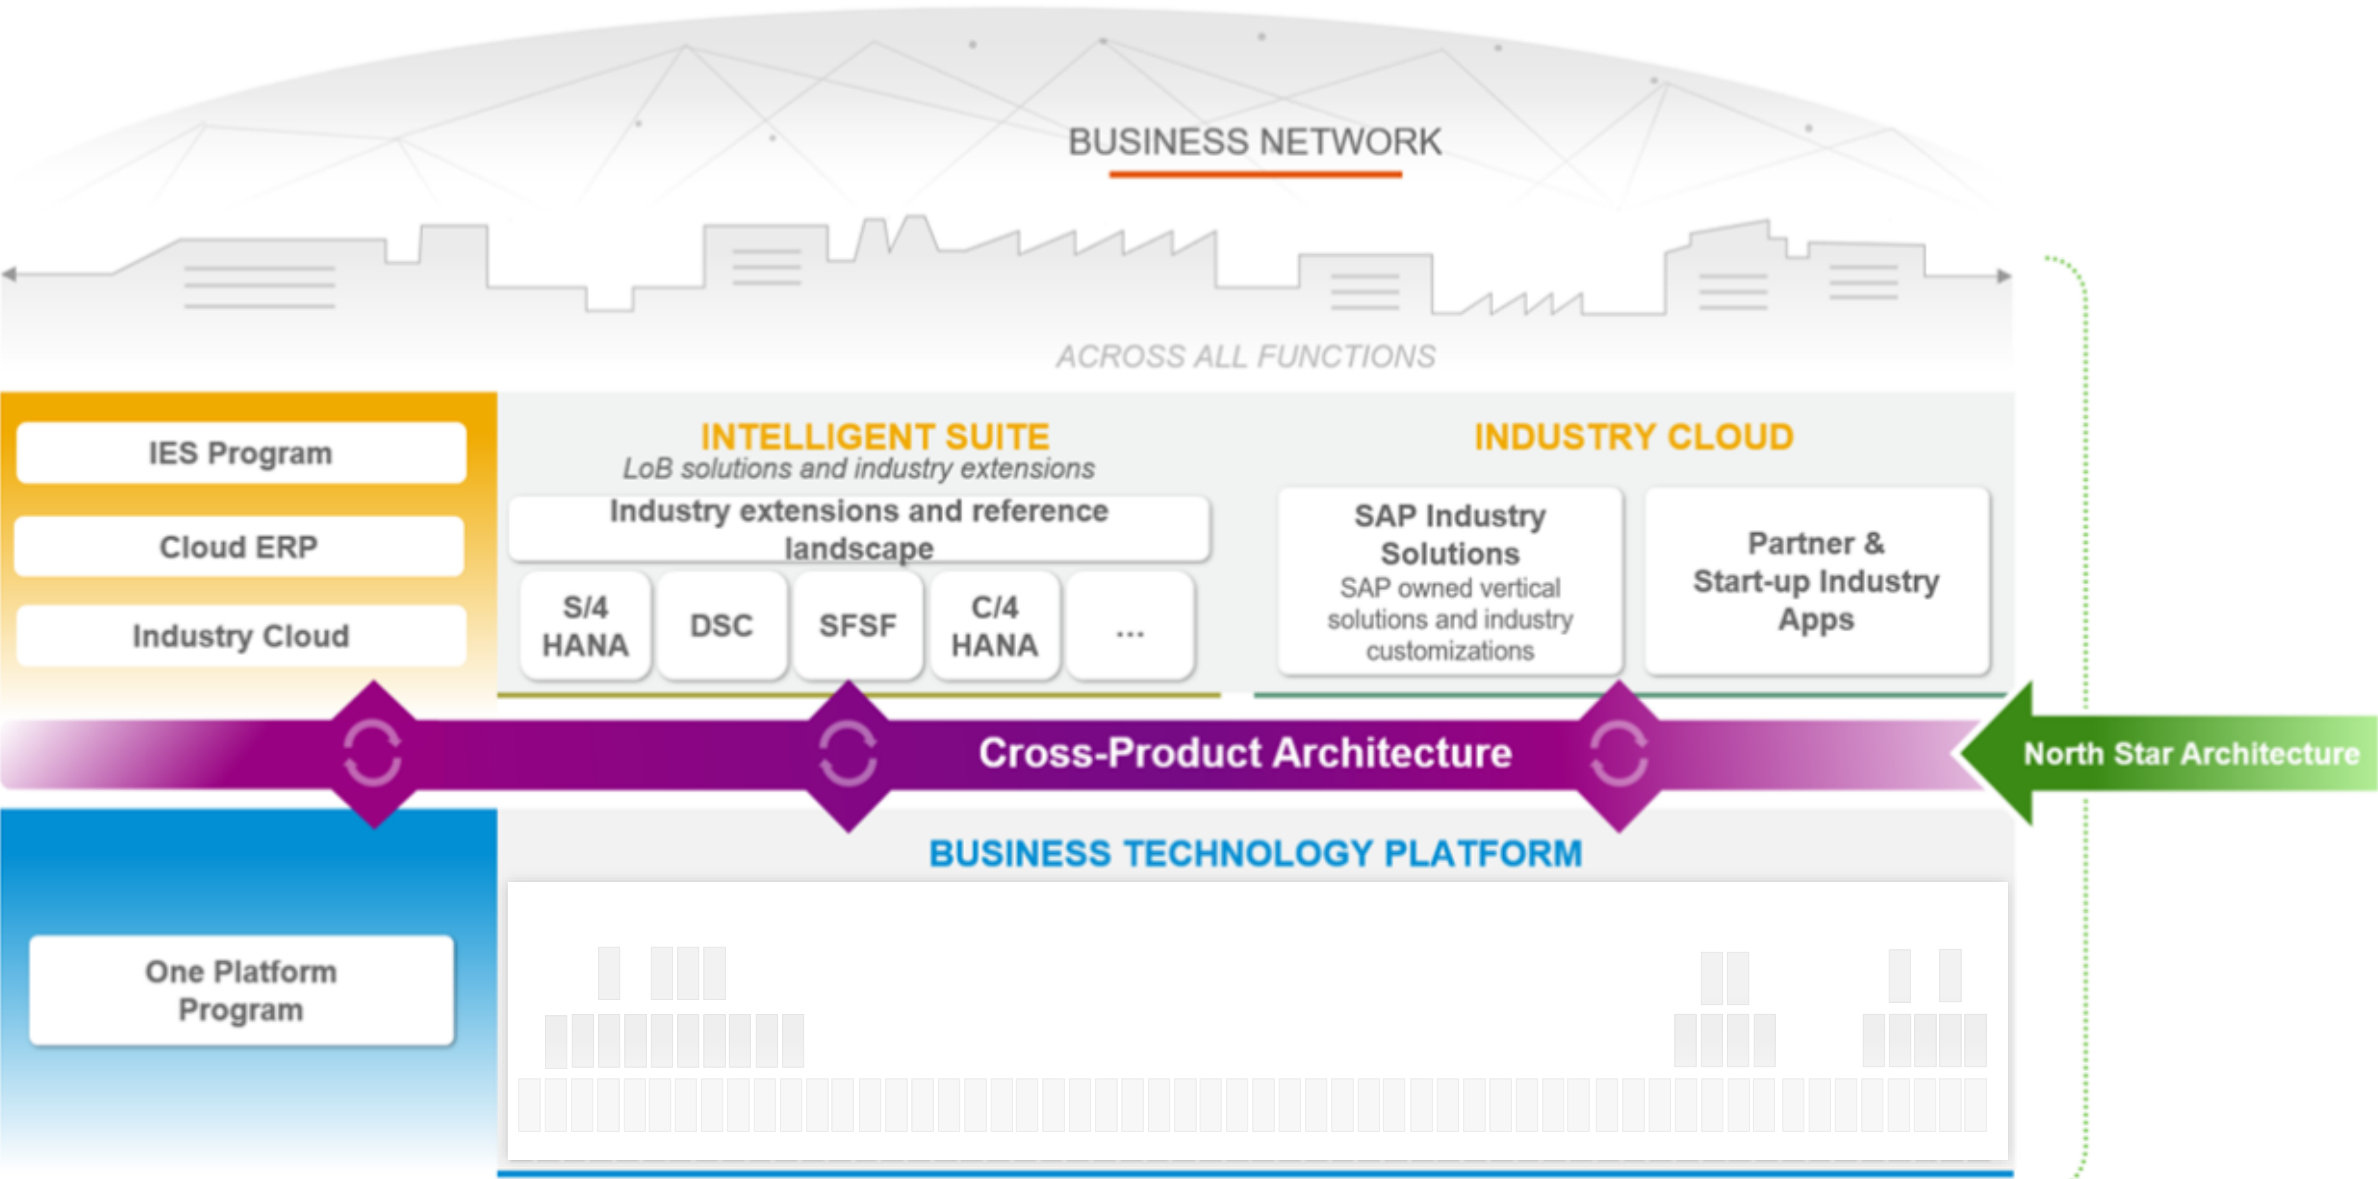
BUSINESS NETWORK

ACROSS ALL FUNCTIONS

IES Program

Cloud ERP

Industry Cloud

INTELLIGENT SUITE
LoB solutions and industry extensions

Industry extensions and reference landscape

S/4 HANA

DSC

SFSF

C/4 HANA

...

INDUSTRY CLOUD

SAP Industry Solutions
SAP owned vertical solutions and industry customizations

Partner & Start-up Industry Apps

Cross-Product Architecture

North Star Architecture

BUSINESS TECHNOLOGY PLATFORM

One Platform Program